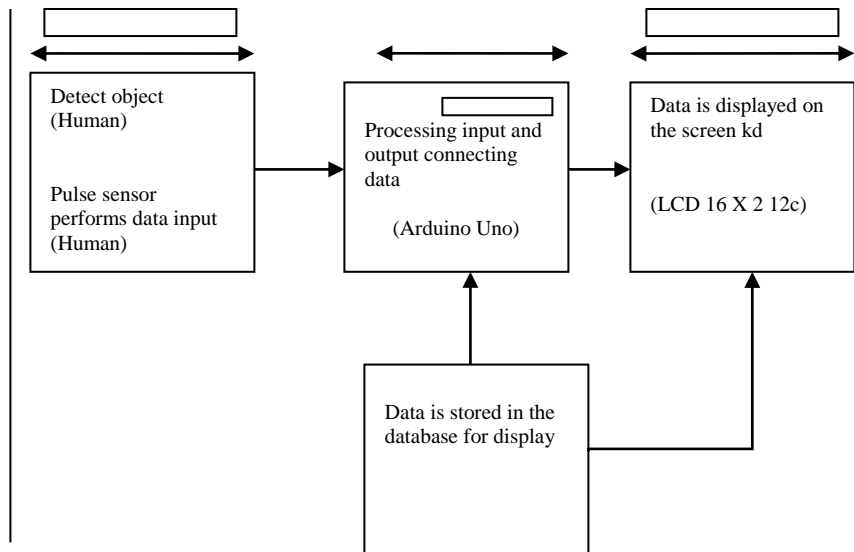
Detect object (Human)

Pulse sensor performs data input (Human)

Processing input and output connecting data

(Arduino Uno)

Data is displayed on the screen kd

(LCD 16 X 2 12c)

Data is stored in the database for display